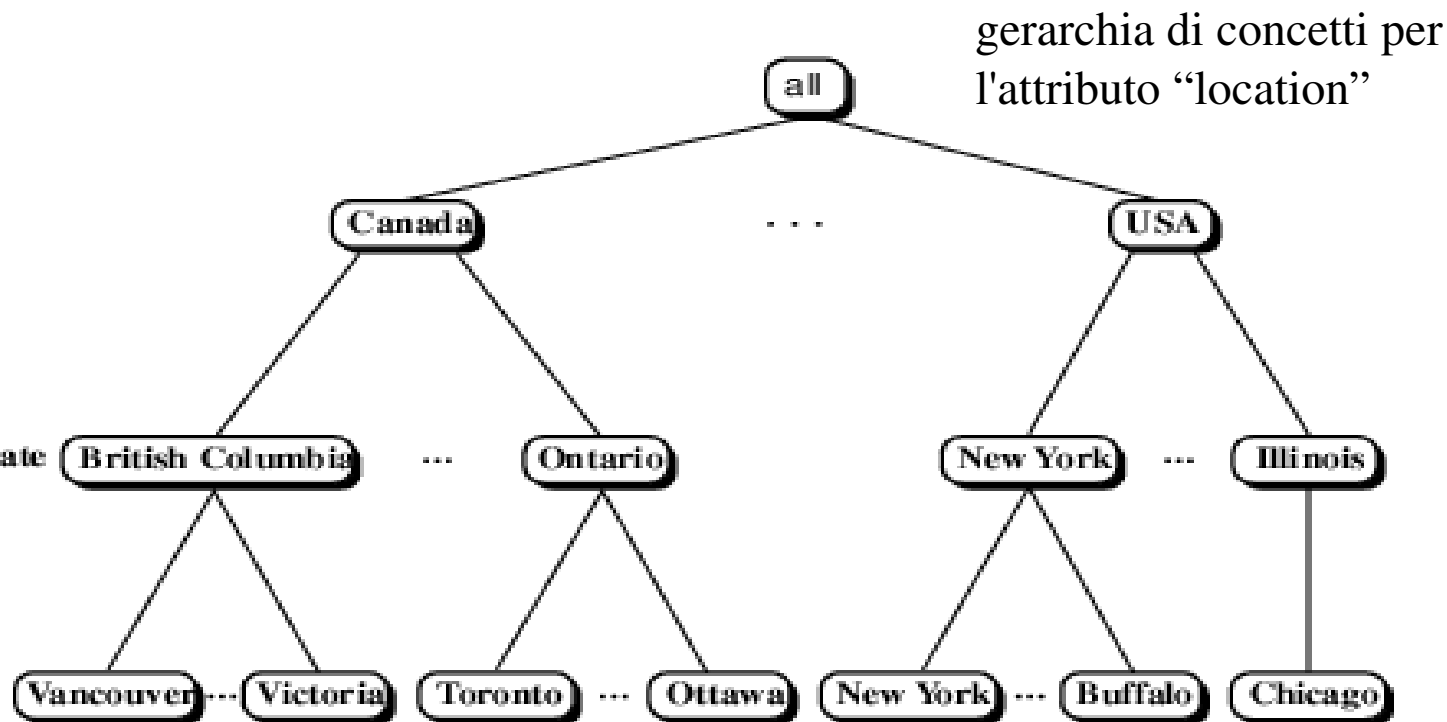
gerarchia di concetti per l'attributo “location”

all

Canada

. . .

USA

ate

British Columbia

...

Ontario

New York

...

Illinois

Vancouver

...

Victoria

Toronto

...

Ottawa

New York

...

Buffalo

Chicago